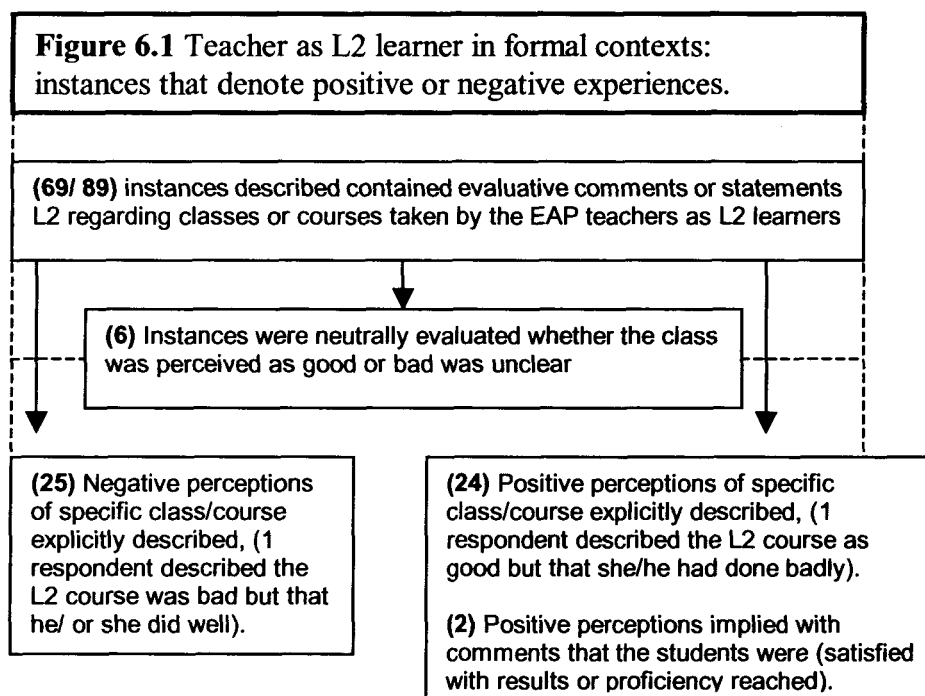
**Figure 6.1** Teacher as L2 learner in formal contexts: instances that denote positive or negative experiences.

**(69/ 89)** instances described contained evaluative comments or statements L2 regarding classes or courses taken by the EAP teachers as L2 learners

**(6)** Instances were neutrally evaluated whether the class was perceived as good or bad was unclear

**(25)** Negative perceptions of specific class/course explicitly described, (1 respondent described the L2 course was bad but that he/ or she did well).

**(24)** Positive perceptions of specific class/course explicitly described, (1 respondent described the L2 course as good but that she/he had done badly).

**(2)** Positive perceptions implied with comments that the students were (satisfied with results or proficiency reached).